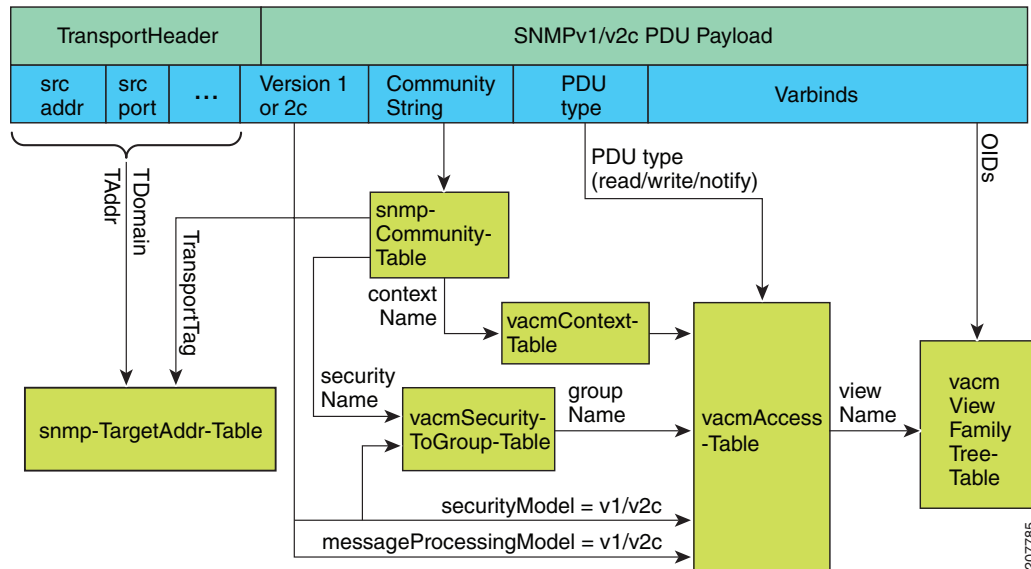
TransportHeader

SNMPv1/v2c PDU Payload

src addr

src port

...

Version 1 or 2c

Community String

PDU type

Varbinds

TDomain TAddr

TransportTag

snmp-Community-Table

PDU type (read/write/notify)

OIDs

context Name

vacmContext-Table

security Name

vacmSecurity-ToGroup-Table

group Name

vacmAccess-Table

view Name

vacm View Family Tree-Table

snmp-TargetAddr-Table

securityModel = v1/v2c

messageProcessingModel = v1/v2c

207785